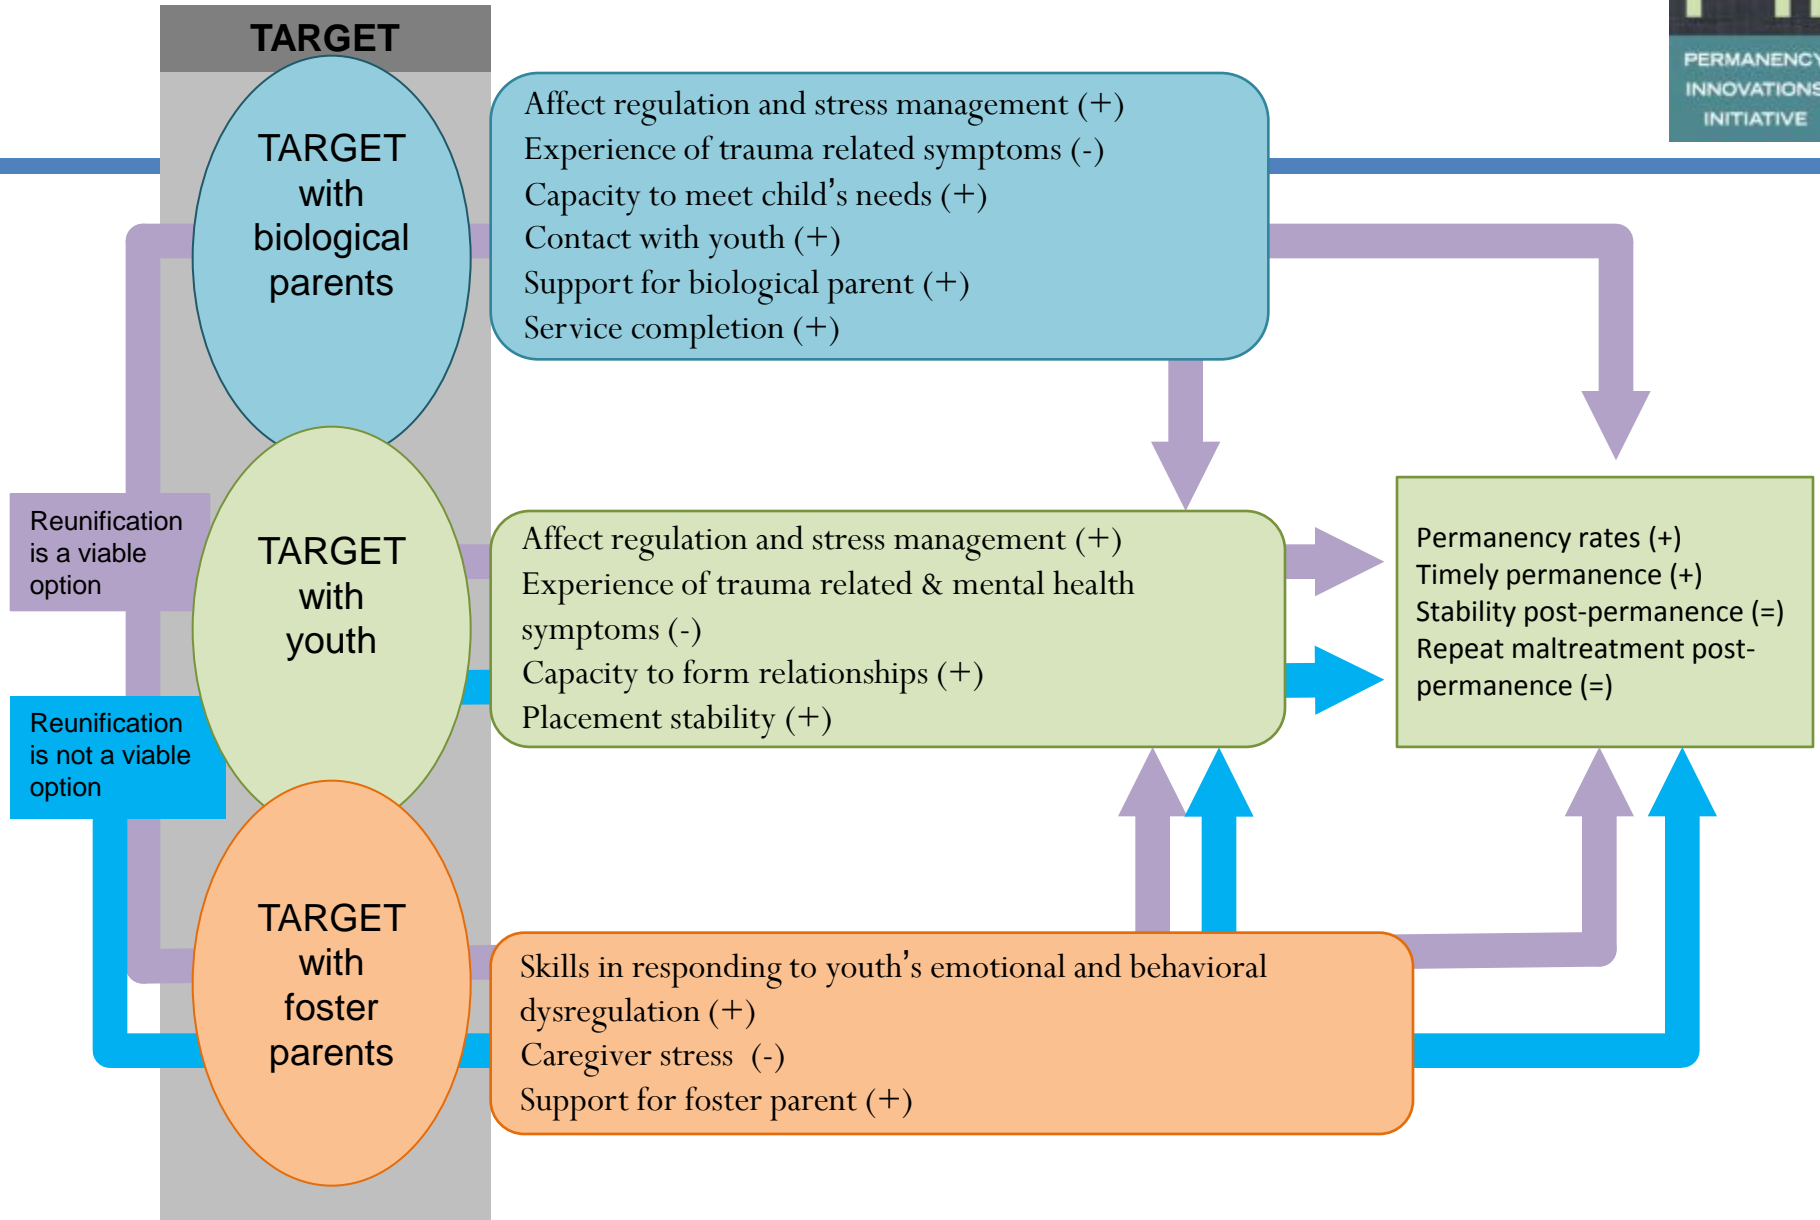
TARGET

PERMANENCY
INNOVATIONS
INITIATIVE

TARGET with biological parents

Affect regulation and stress management (+)
Experience of trauma related symptoms (-)
Capacity to meet child's needs (+)
Contact with youth (+)
Support for biological parent (+)
Service completion (+)

Reunification is a viable option

TARGET with youth

Affect regulation and stress management (+)
Experience of trauma related & mental health symptoms (-)
Capacity to form relationships (+)
Placement stability (+)

Permanency rates (+)
Timely permanence (+)
Stability post-permanence (=)
Repeat maltreatment post-permanence (=)

Reunification is not a viable option

TARGET with foster parents

Skills in responding to youth's emotional and behavioral dysregulation (+)
Caregiver stress (-)
Support for foster parent (+)